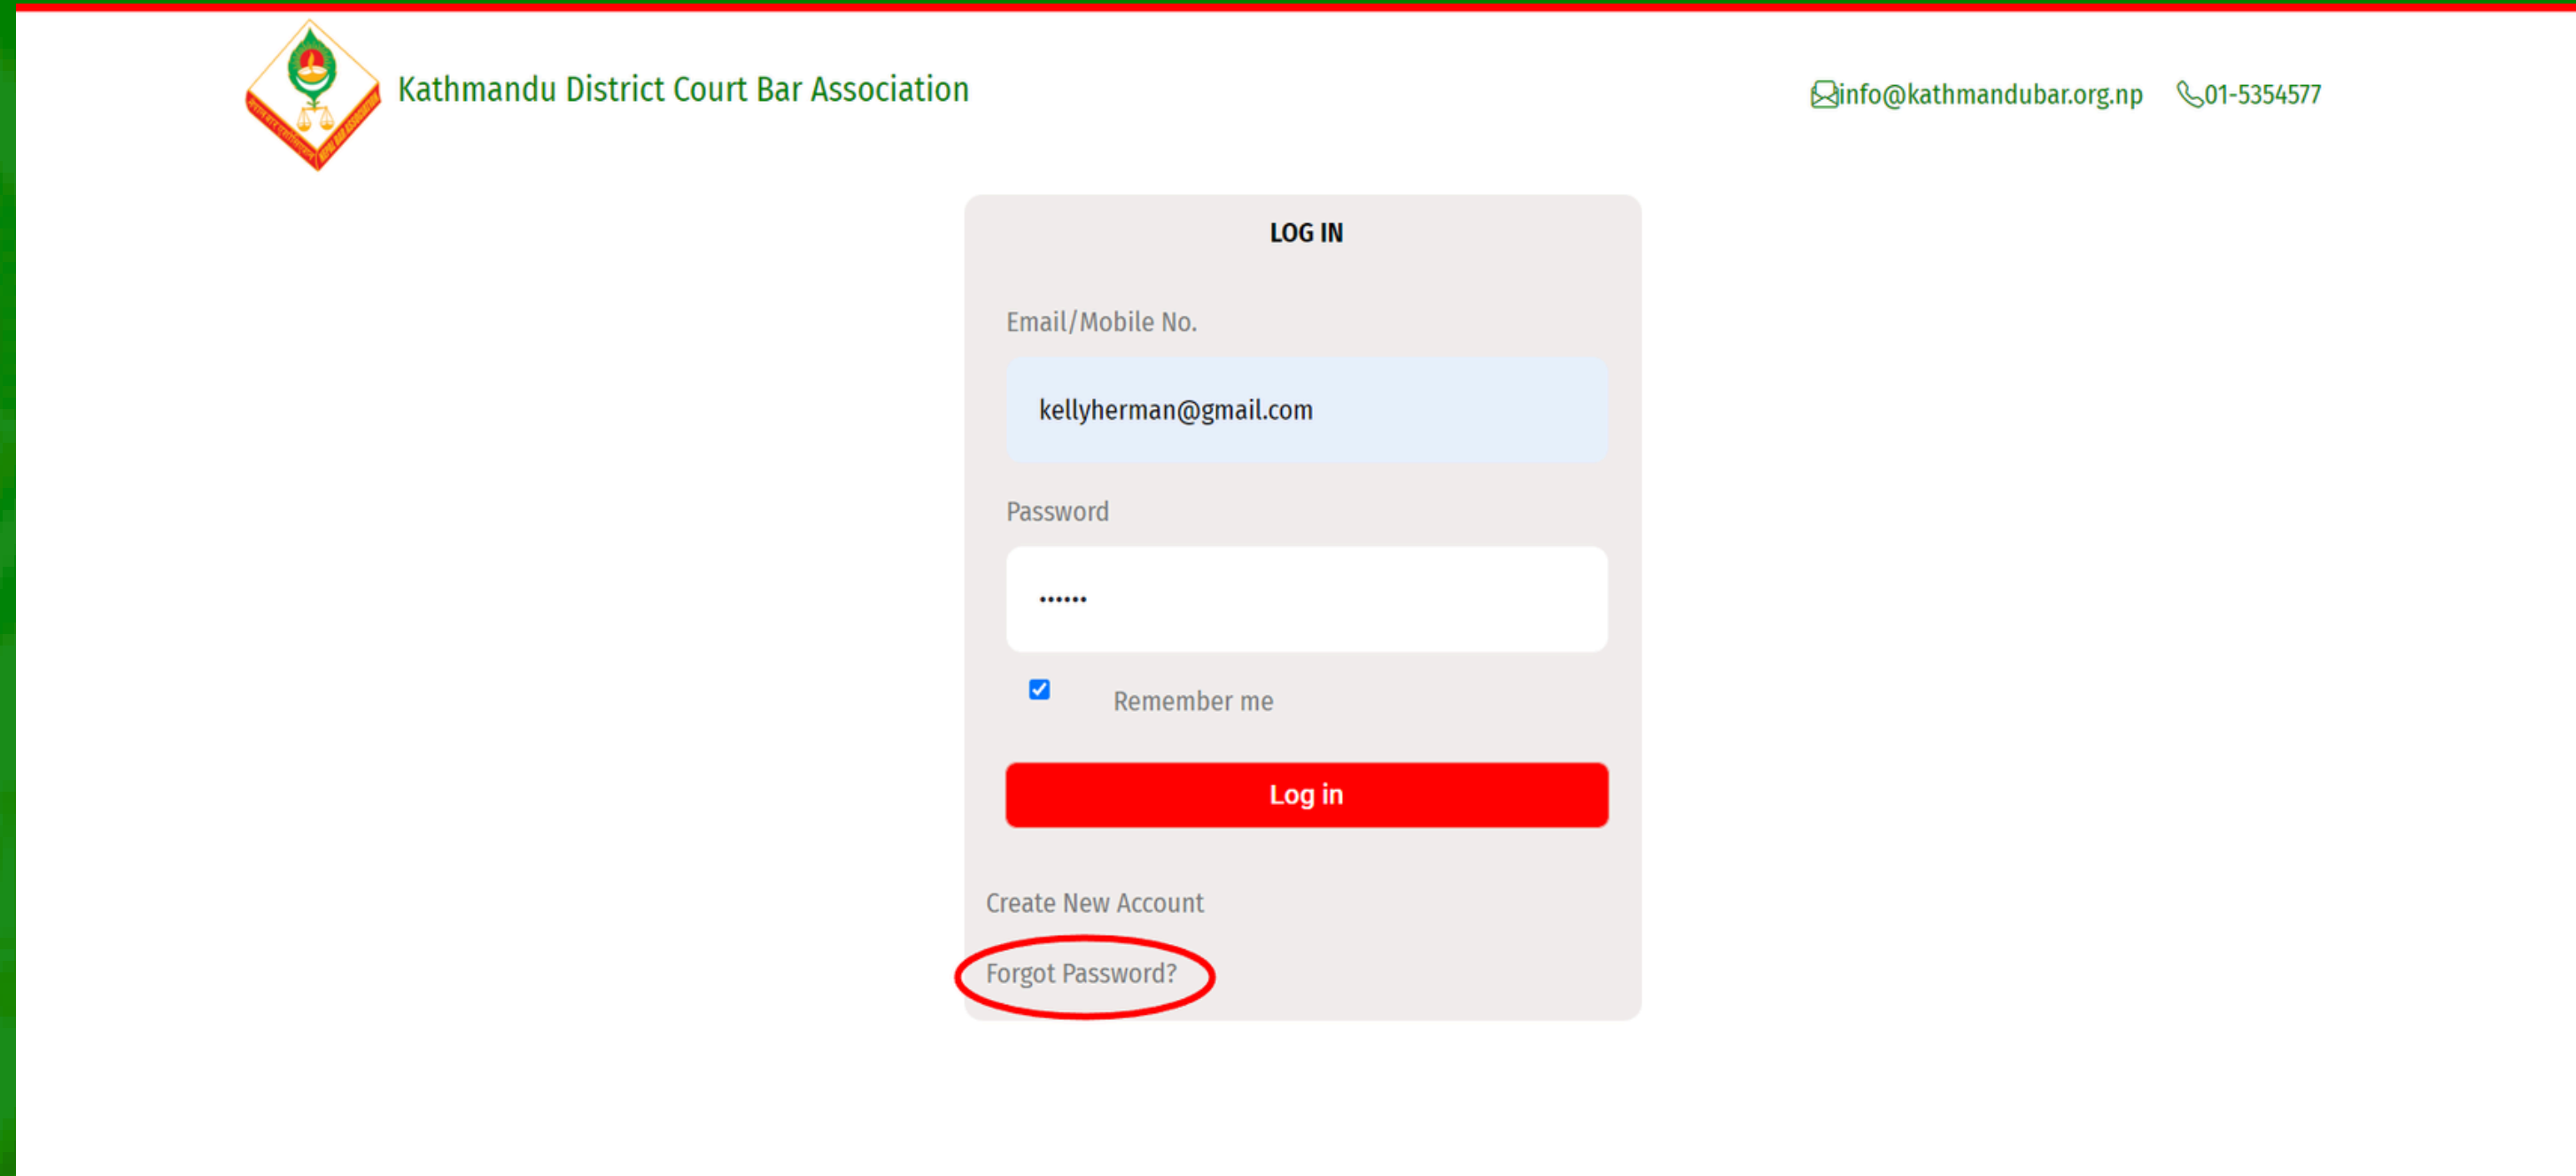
Kathmandu District Court Bar Association

info@kathmandubar.org.np 01-5354577

LOG IN

Email/Mobile No.

kellyherman@gmail.com

Password

••••••

Remember me

Log in

Create New Account

Forgot Password?